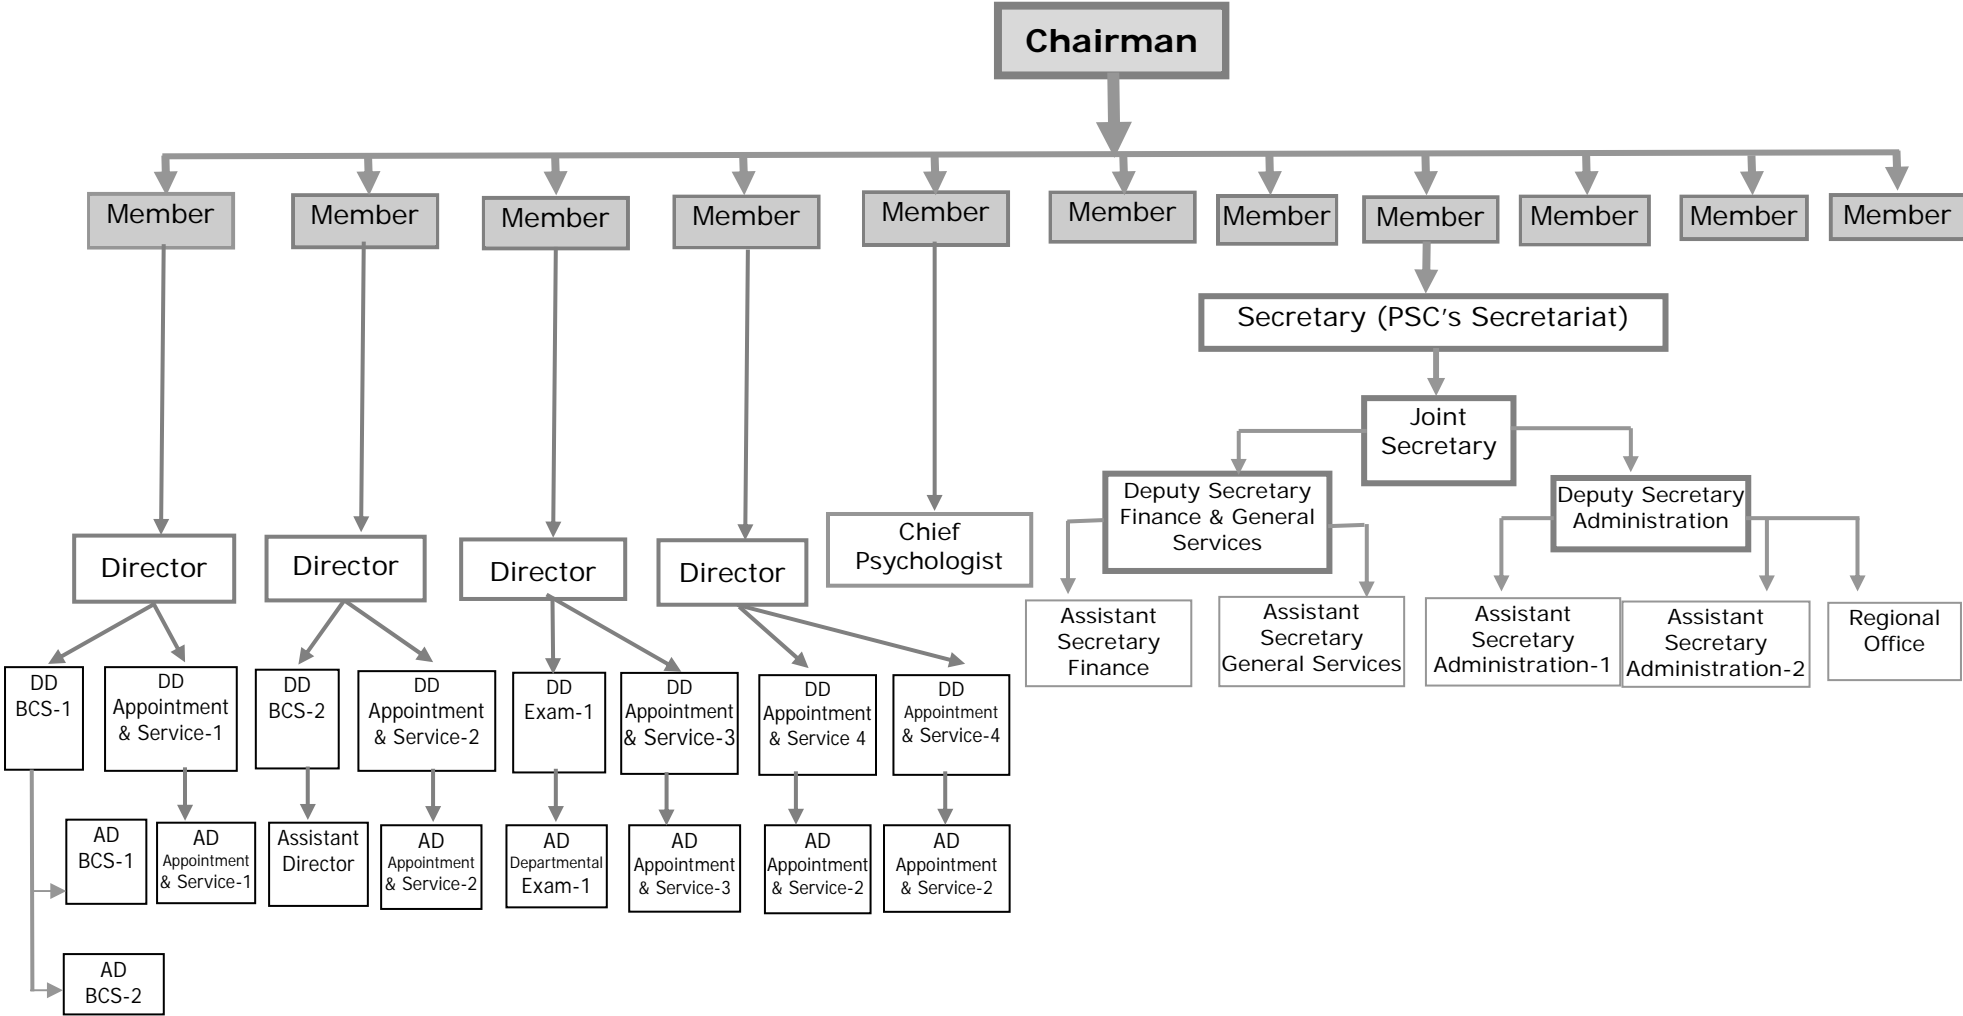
Chairman

Member
Member
Member
Member
Member
Member
Member
Member
Member
Member
Member

Secretary (PSC's Secretariat)

Joint Secretary

Deputy Secretary Finance & General Services

Deputy Secretary Administration

Director
Director
Director
Director
Chief Psychologist

Assistant Secretary Finance
Assistant Secretary General Services
Assistant Secretary Administration-1
Assistant Secretary Administration-2
Regional Office

DD BCS-1
DD Appointment & Service-1
DD BCS-2
DD Appointment & Service-2
DD Exam-1
DD Appointment & Service-3
DD Appointment & Service 4
DD Appointment & Service-4

AD BCS-1
AD Appointment & Service-1
Assistant Director
AD Appointment & Service-2
AD Departmental Exam-1
AD Appointment & Service-3
AD Appointment & Service-2
AD Appointment & Service-2

AD BCS-2